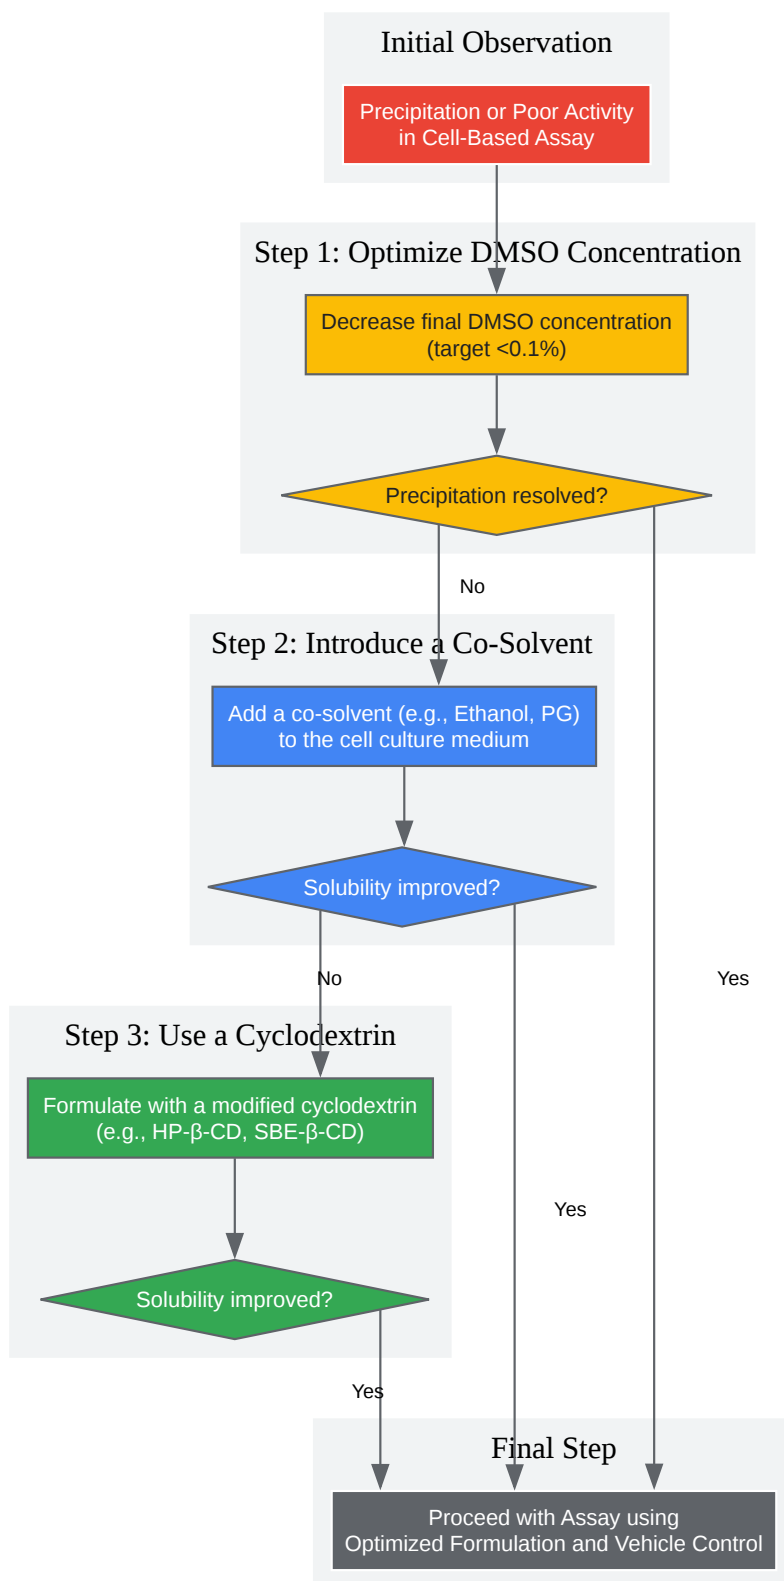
Initial Observation

Precipitation or Poor Activity in Cell-Based Assay

Step 1: Optimize DMSO Concentration

Decrease final DMSO concentration (target <0.1%)

Precipitation resolved?

No

Step 2: Introduce a Co-Solvent

Add a co-solvent (e.g., Ethanol, PG) to the cell culture medium

Solubility improved?

No

Yes

Step 3: Use a Cyclodextrin

Formulate with a modified cyclodextrin (e.g., HP-β-CD, SBE-β-CD)

Yes

Solubility improved?

Yes

Final Step

Proceed with Assay using Optimized Formulation and Vehicle Control